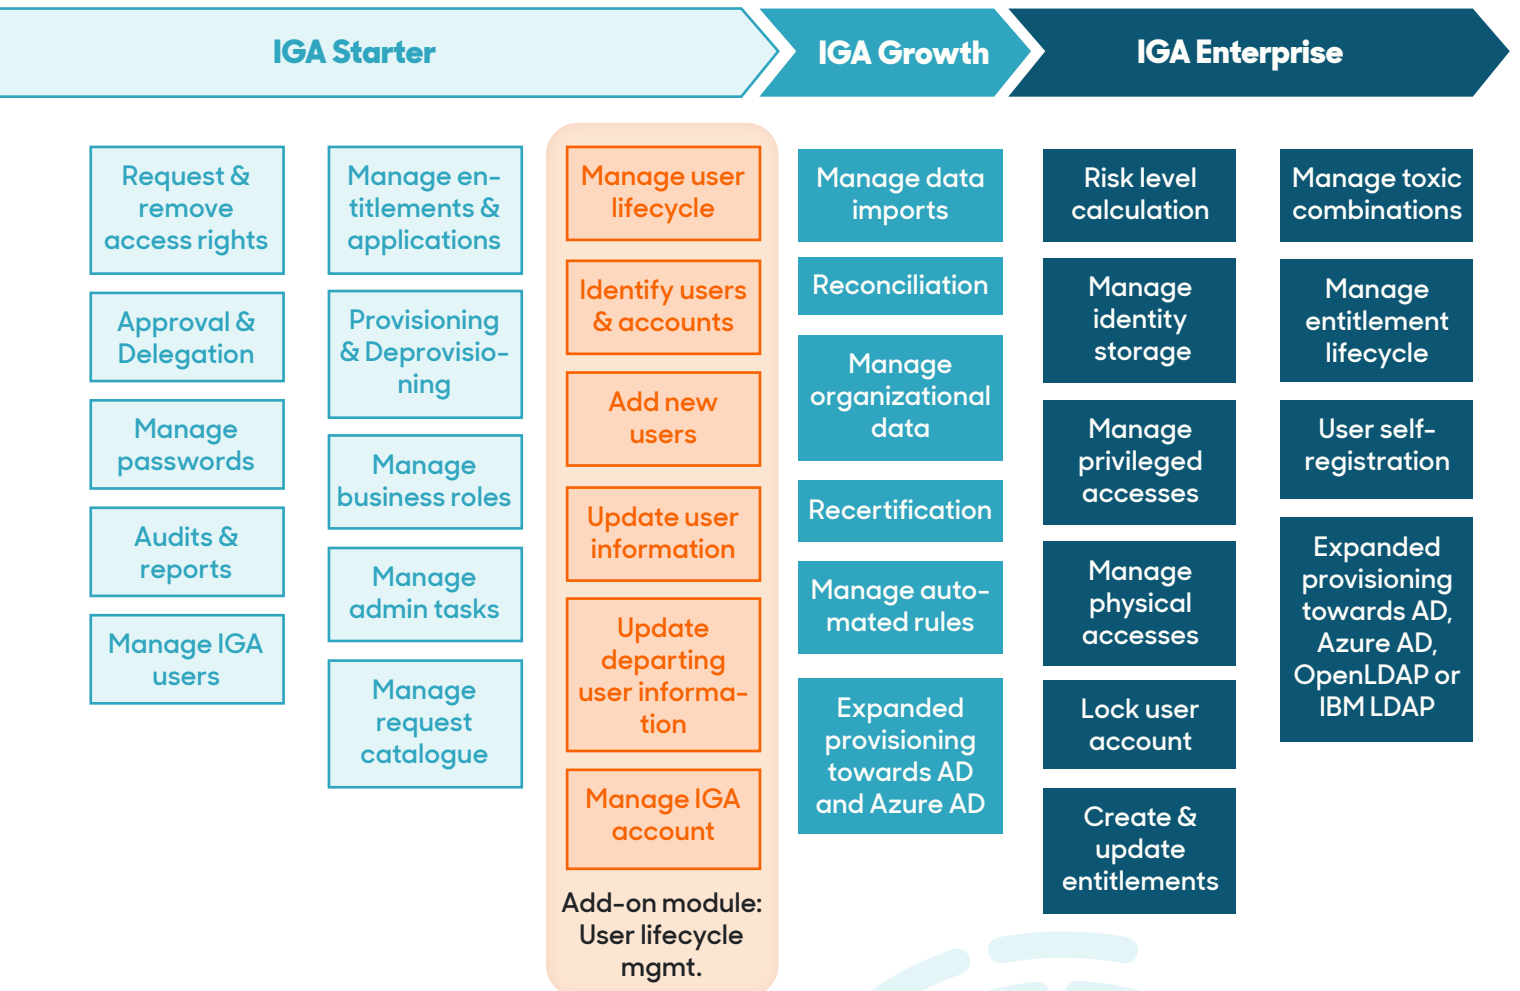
IGA Starter

IGA Growth

IGA Enterprise

Request & remove access rights

Approval & Delegation

Manage passwords

Audits & reports

Manage IGA users

Manage entitlements & applications

Provisioning & Deprovisioning

Manage business roles

Manage admin tasks

Manage request catalogue

Manage user lifecycle

Identify users & accounts

Add new users

Update user information

Update departing user information

Manage IGA account

Add-on module: User lifecycle mgmt.

Manage data imports

Reconciliation

Manage organizational data

Recertification

Manage automated rules

Expanded provisioning towards AD and Azure AD

Risk level calculation

Manage identity storage

Manage privileged accesses

Manage physical accesses

Lock user account

Create & update entitlements

Manage toxic combinations

Manage entitlement lifecycle

User self-registration

Expanded provisioning towards AD, Azure AD, OpenLDAP or IBM LDAP